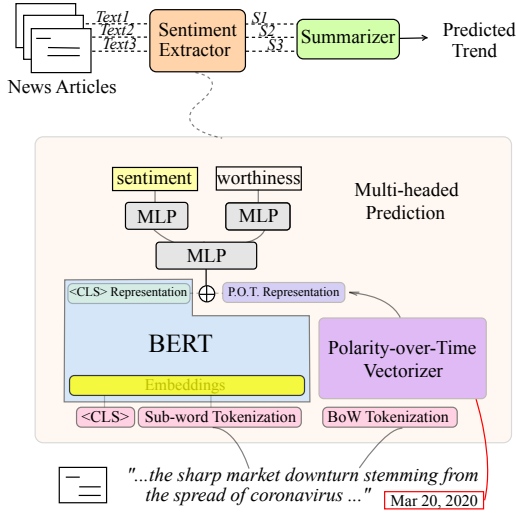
Text1
Text2
Text3
News Articles
Sentiment Extractor
S1
S2
S3
Summarizer
Predicted Trend

sentiment
worthiness
Multi-headed Prediction
MLP
MLP
MLP
<CLS> Representation
$\oplus$
P.O.T. Representation
BERT
Polarity-over-Time Vectorizer
Embeddings
<CLS>
Sub-word Tokenization
BoW Tokenization
"...the sharp market downturn stemming from the spread of coronavirus ..."
Mar 20, 2020